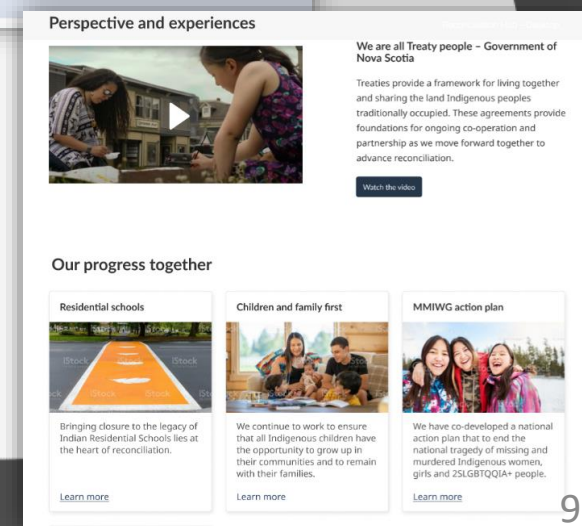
Perspective and experiences

We are all Treaty people – Government of Nova Scotia

Treaties provide a framework for living together and sharing the land Indigenous peoples traditionally occupied. These agreements provide foundations for ongoing co-operation and partnership as we move forward together to advance reconciliation.

Watch the video

Our progress together

Residential schools

iStock

Bringing closure to the legacy of Indian Residential Schools lies at the heart of reconciliation.

Learn more

Children and family first

We continue to work to ensure that all Indigenous children have the opportunity to grow up in their communities and to remain with their families.

Learn more

MMIWG action plan

We have co-developed a national action plan that to end the national tragedy of missing and murdered Indigenous women, girls and 2SLGBTQQIA+ people.

Learn more

9